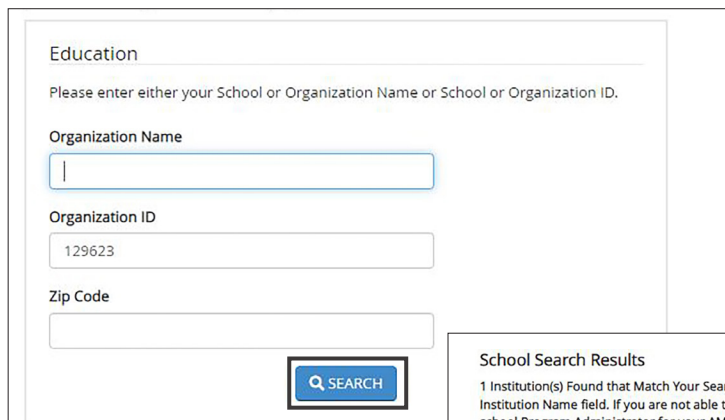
Education

Please enter either your School or Organization Name or School or Organization ID.

Organization Name

Organization ID

129623

Zip Code

SEARCH

School Search Results

1 Institution(s) Found that Match Your Sea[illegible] Institution Name field. If you are not able t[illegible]